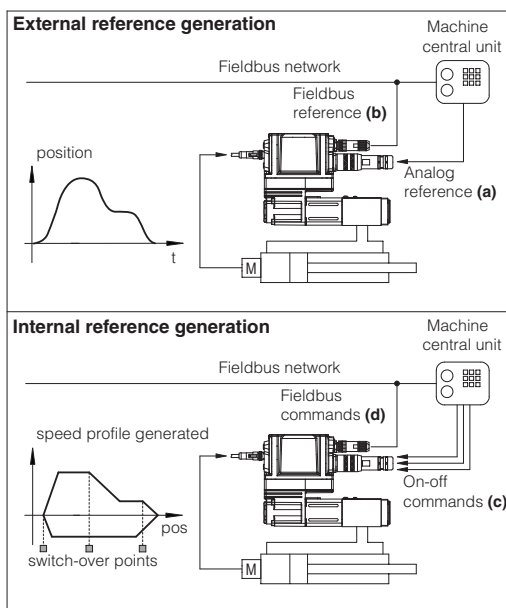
**External reference generation**

Machine central unit

Fieldbus network

Fieldbus reference **(b)**

position

Analog reference **(a)**

t

M

**Internal reference generation**

Machine central unit

Fieldbus network

Fieldbus commands **(d)**

speed profile generated

On-off commands **(c)**

pos

switch-over points

M